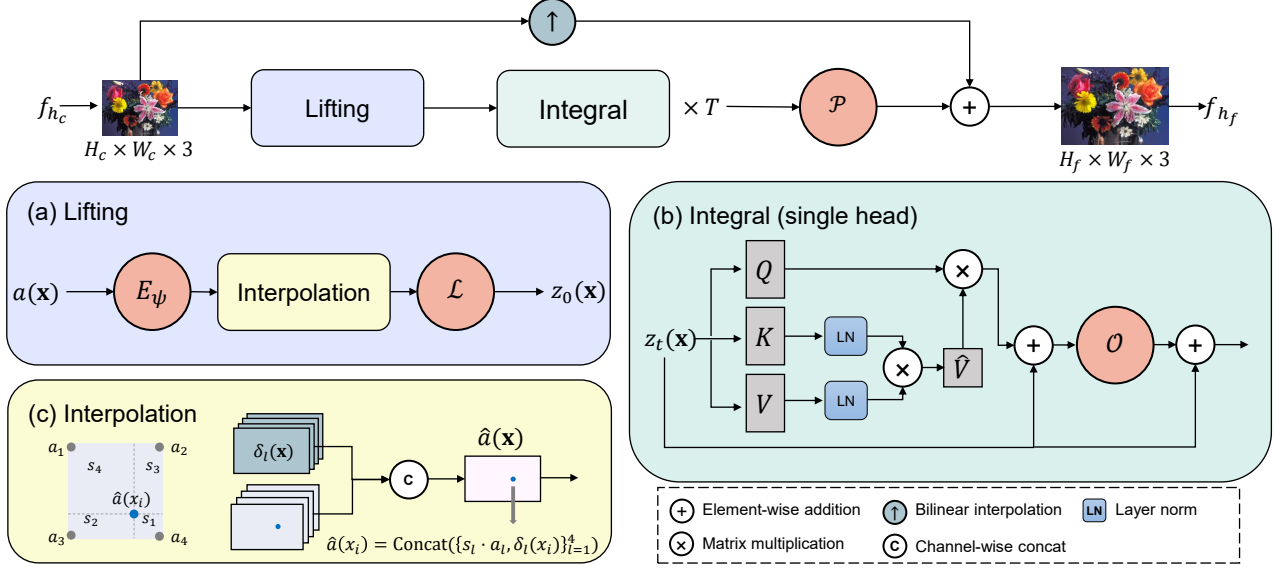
$\uparrow$

$f_{h_c}$

$H_c \times W_c \times 3$

Lifting

Integral

$\times T$

$\mathcal{P}$

+

$f_{h_f}$

$H_f \times W_f \times 3$

(a) Lifting

$a(\mathbf{x})$

$E_\psi$

Interpolation

$\mathcal{L}$

$z_0(\mathbf{x})$

(b) Integral (single head)

$Q$

$K$

$V$

LN

LN

$\times$

$\times$

$\hat{V}$

$z_t(\mathbf{x})$

+

$\mathcal{O}$

+

(c) Interpolation

$a_1$

$a_2$

$s_4$

$s_3$

$\hat{a}(x_i)$

$s_2$

$s_1$

$a_3$

$a_4$

$\delta_l(\mathbf{x})$

C

$\hat{a}(\mathbf{x})$

$\hat{a}(x_i) = \text{Concat}(\{s_l \cdot a_l, \delta_l(x_i)\}_{l=1}^4)$

+ Element-wise addition

$\uparrow$ Bilinear interpolation

LN Layer norm

$\times$ Matrix multiplication

C Channel-wise concat